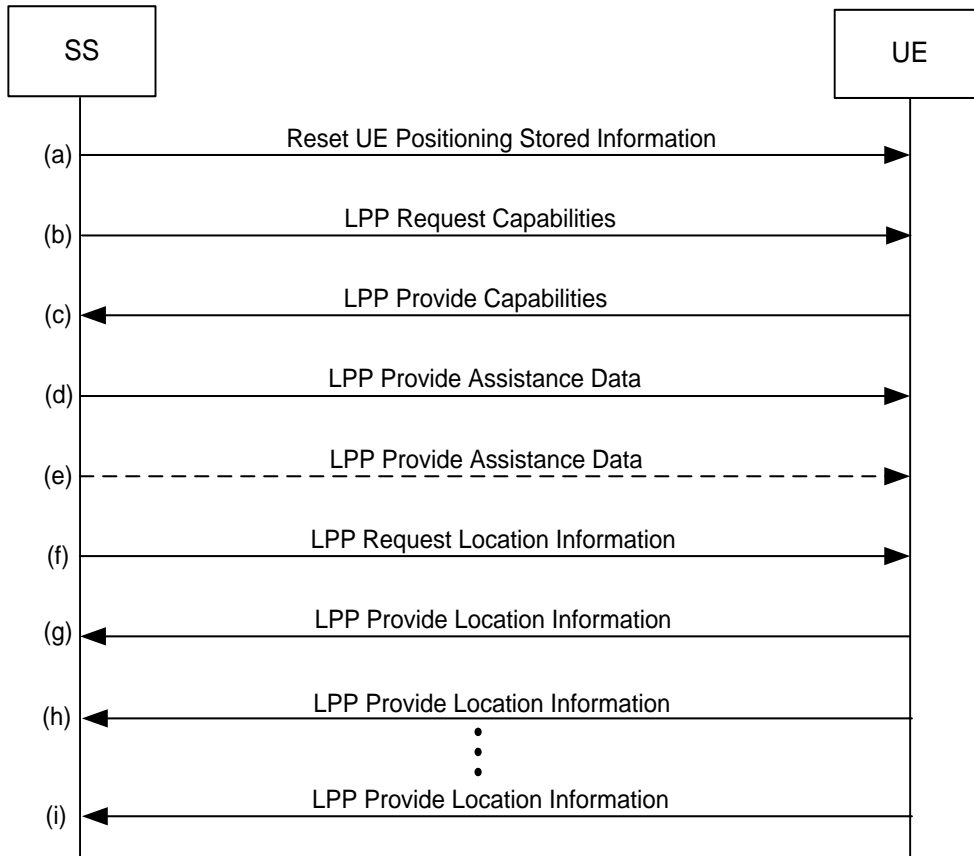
SS

UE

(a) Reset UE Positioning Stored Information

(b) LPP Request Capabilities

(c) LPP Provide Capabilities

(d) LPP Provide Assistance Data

(e) LPP Provide Assistance Data

(f) LPP Request Location Information

(g) LPP Provide Location Information

(h) LPP Provide Location Information

(i) LPP Provide Location Information